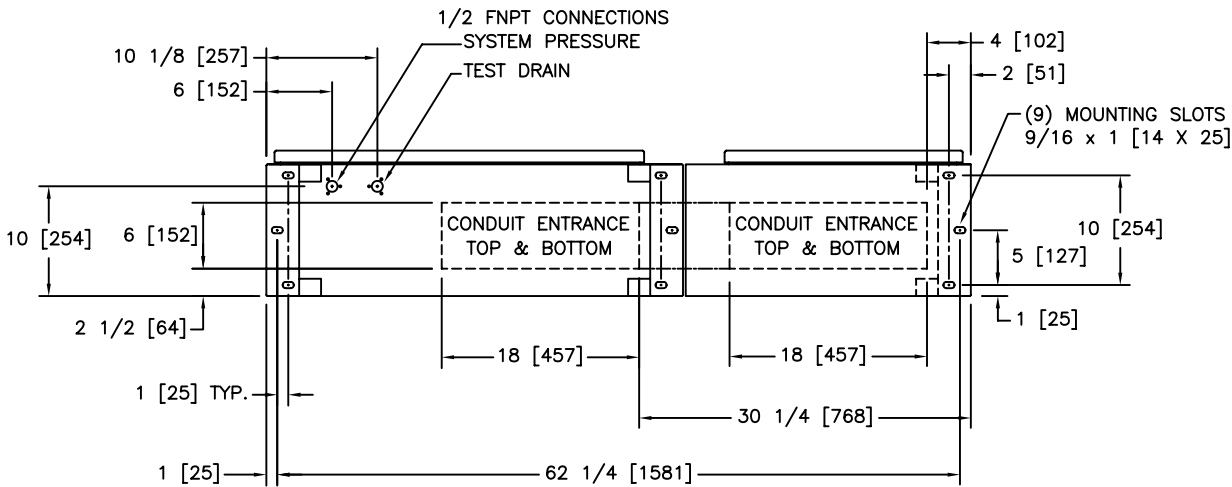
1/2 FNPT CONNECTIONS
SYSTEM PRESSURE
TEST DRAIN
10 1/8 [257]
6 [152]
4 [102]
2 [51]
(9) MOUNTING SLOTS
9/16 x 1 [14 X 25]
10 [254]
6 [152]
CONDUIT ENTRANCE
TOP & BOTTOM
CONDUIT ENTRANCE
TOP & BOTTOM
10 [254]
5 [127]
2 1/2 [64]
1 [25]
18 [457]
18 [457]
1 [25] TYP.
30 1/4 [768]
1 [25]
62 1/4 [1581]